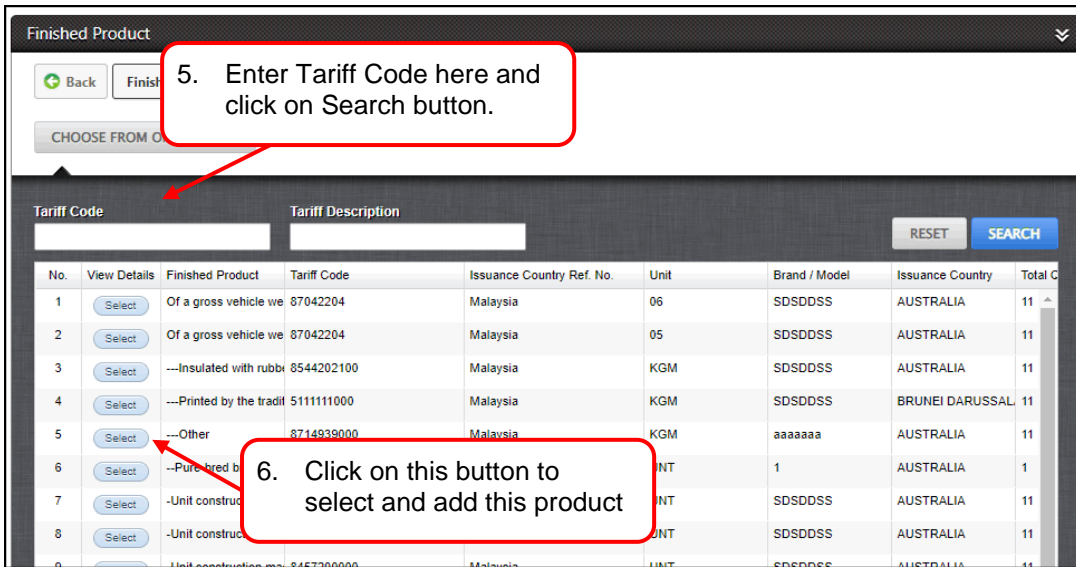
Finished Product

Back Finish

5. Enter Tariff Code here and click on Search button.

CHOOSE FROM O

Tariff Code

Tariff Description

RESET SEARCH

| No. | View Details | Finished Product | Tariff Code | Issuance Country Ref. No. | Unit | Brand / Model | Issuance Country | Total C |
|---|---|---|---|---|---|---|---|---|
| 1 | Select | Of a gross vehicle we | 87042204 | Malaysia | 06 | SDSDDSS | AUSTRALIA | 11 |
| 2 | Select | Of a gross vehicle we | 87042204 | Malaysia | 05 | SDSDDSS | AUSTRALIA | 11 |
| 3 | Select | ---Insulated with rubbe | 8544202100 | Malaysia | KGM | SDSDDSS | AUSTRALIA | 11 |
| 4 | Select | ---Printed by the tradit | 5111111000 | Malaysia | KGM | SDSDDSS | BRUNEI DARUSSAL | 11 |
| 5 | Select | ---Other | 8714939000 | Malaysia | KGM | aaaaaaa | AUSTRALIA | 11 |
| 6 | Select | --Pure bred b | | | UNT | 1 | AUSTRALIA | 1 |
| 7 | Select | -Unit construc | | | UNT | SDSDDSS | AUSTRALIA | 11 |
| 8 | Select | -Unit construc | | | UNT | SDSDDSS | AUSTRALIA | 11 |
| 9 | | -Unit construction ma | 8457200000 | Malaysia | UNT | SDSDDSS | AUSTRALIA | 11 |

6. Click on this button to select and add this product